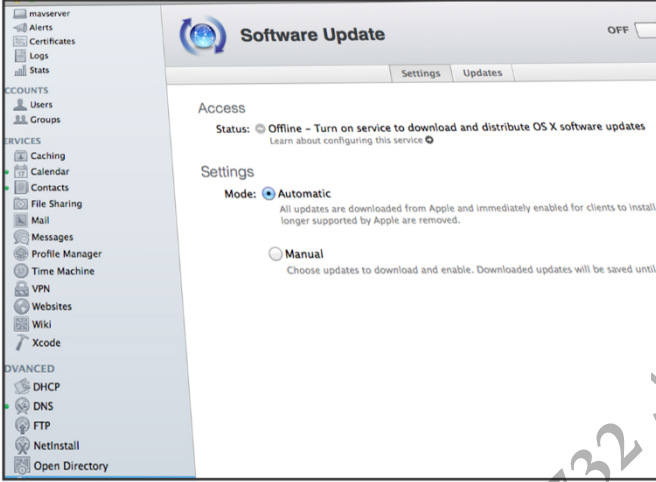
mavserver
Alerts
Certificates
Logs
Stats
CCOUNTS
Users
Groups
ERVICES
Caching
Calendar
Contacts
File Sharing
Mail
Messages
Profile Manager
Time Machine
VPN
Websites
Wiki
Xcode
DVANCED
DHCP
DNS
FTP
NetInstall
Open Directory

Software Update

OFF

Settings
Updates

Access

Status: Offline – Turn on service to download and distribute OS X software updates
Learn about configuring this service

Settings

Mode: Automatic
All updates are downloaded from Apple and immediately enabled for clients to install
longer supported by Apple are removed.

Manual
Choose updates to download and enable. Downloaded updates will be saved until